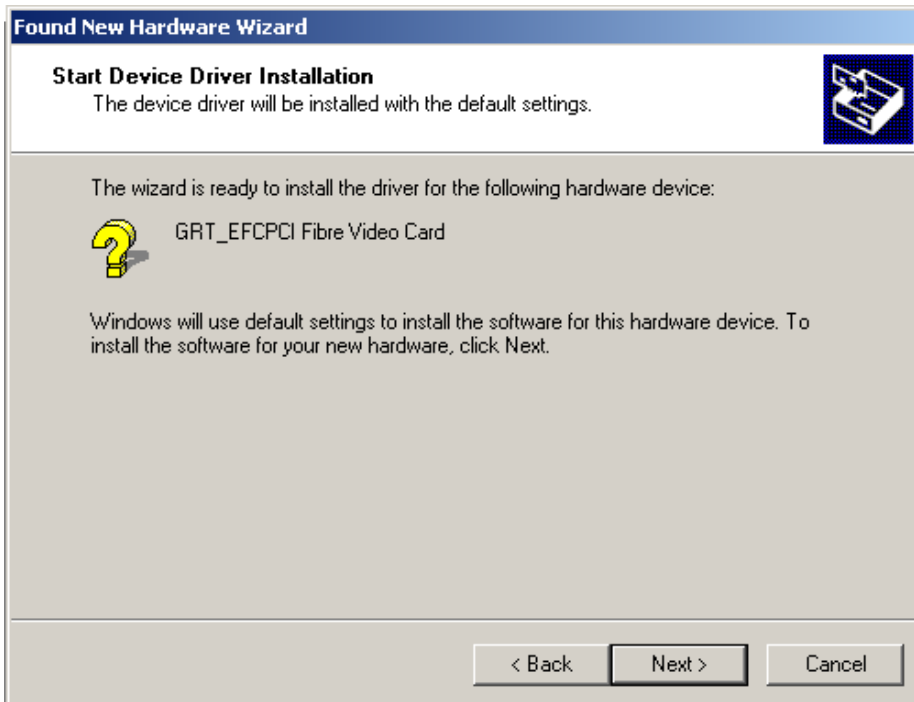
Found New Hardware Wizard

Start Device Driver Installation
The device driver will be installed with the default settings.

The wizard is ready to install the driver for the following hardware device:

GRT_EFCPCI Fibre Video Card

Windows will use default settings to install the software for this hardware device. To install the software for your new hardware, click Next.

< Back
Next >
Cancel